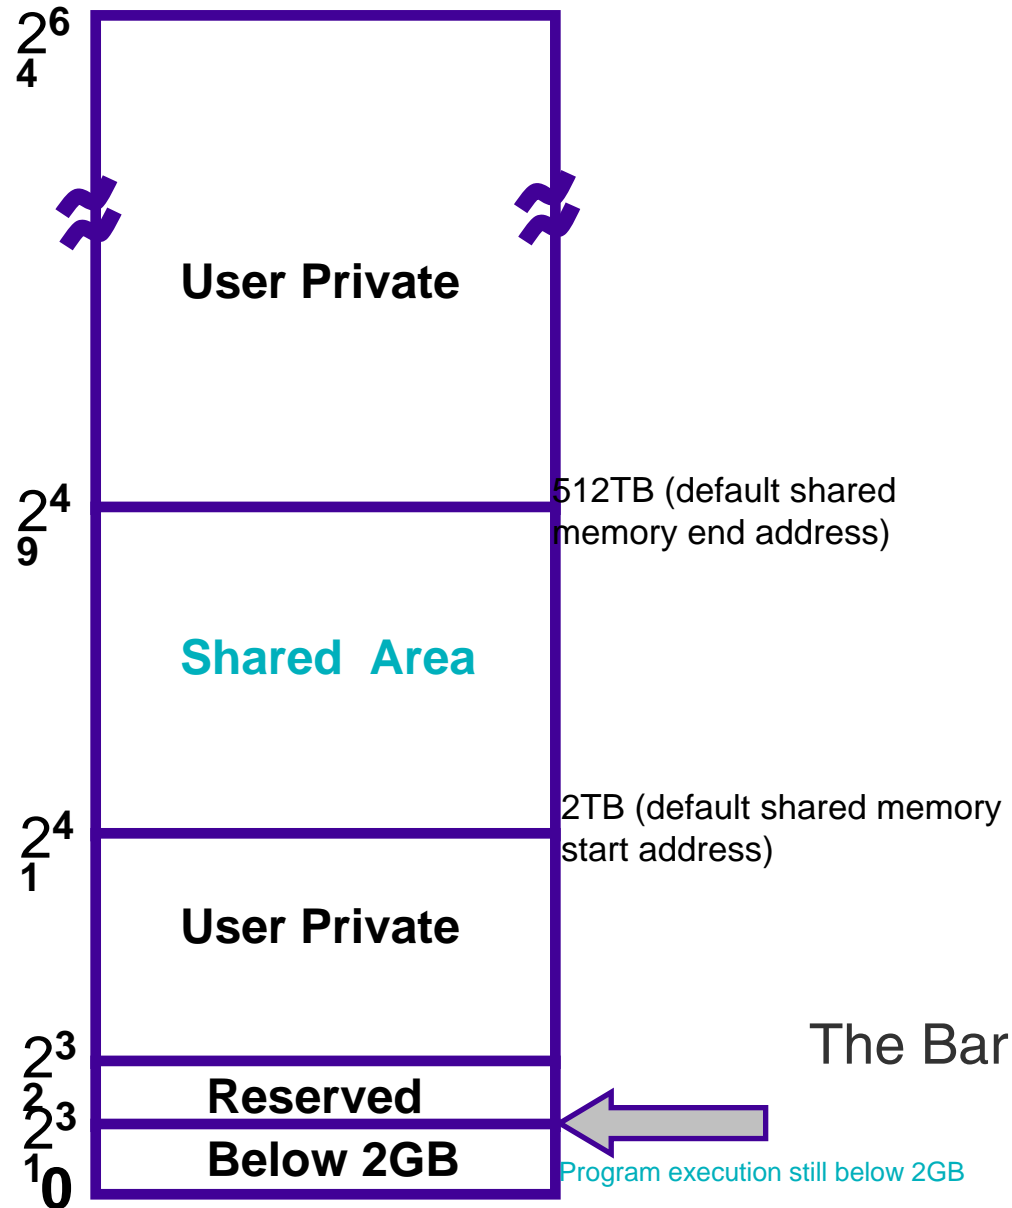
$2^{64}$

User Private

$2^{49}$

512TB (default shared memory end address)

Shared Area

$2^{41}$

2TB (default shared memory start address)

User Private

$2^{32}$

The Bar

Reserved

$2^{31}$

Below 2GB

0

Program execution still below 2GB